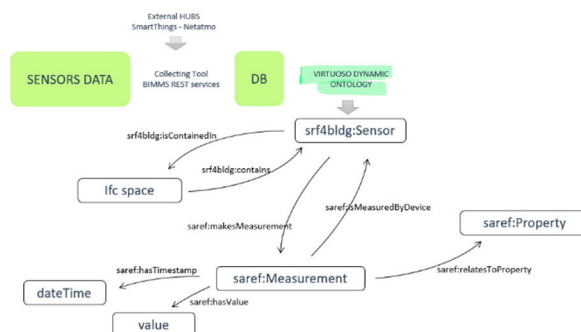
External HUBS
SmartThings - Netatmo

SENSORS DATA

Collecting Tool
BIMMS REST services

DB

VIRTUOSO DYNAMIC ONTOLOGY

srf4bldg:Sensor

srf4bldg:isContainedIn

srf4bldg:contains

Ifc space

saref:isMeasuredByDevice

saref:makesMeasurement

saref:Property

saref:hasTimestamp

saref:Measurement

saref:relatesToProperty

dateTime

saref:hasValue

value